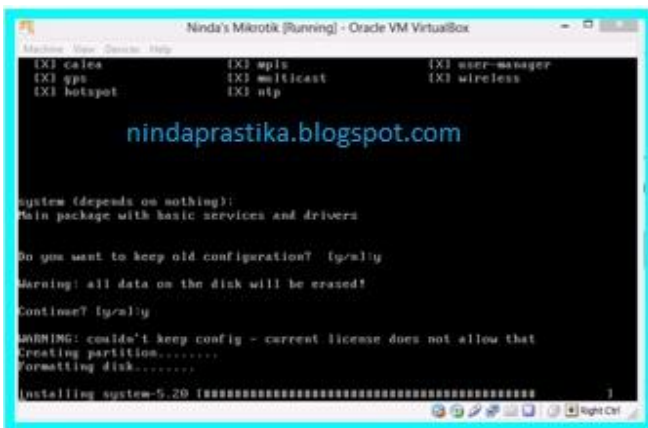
Ninda's Mikrotik [Running] - Oracle VM VirtualBox

Machine View Devices Help

[X] calea [X] mpls [X] user-manager
[X] gps [X] multicast [X] wireless
[X] hotspot [X] ntp

nindaprastika.blogspot.com

system (depends on nothing):
Main package with basic services and drivers

Do you want to keep old configuration? [y/n]:y

Warning: all data on the disk will be erased!

Continue? [y/n]:y

WARNING: couldn't keep config - current license does not allow that
Creating partition........
Formatting disk........

Installing system-5.20 [##################################### ]

Right Ctrl